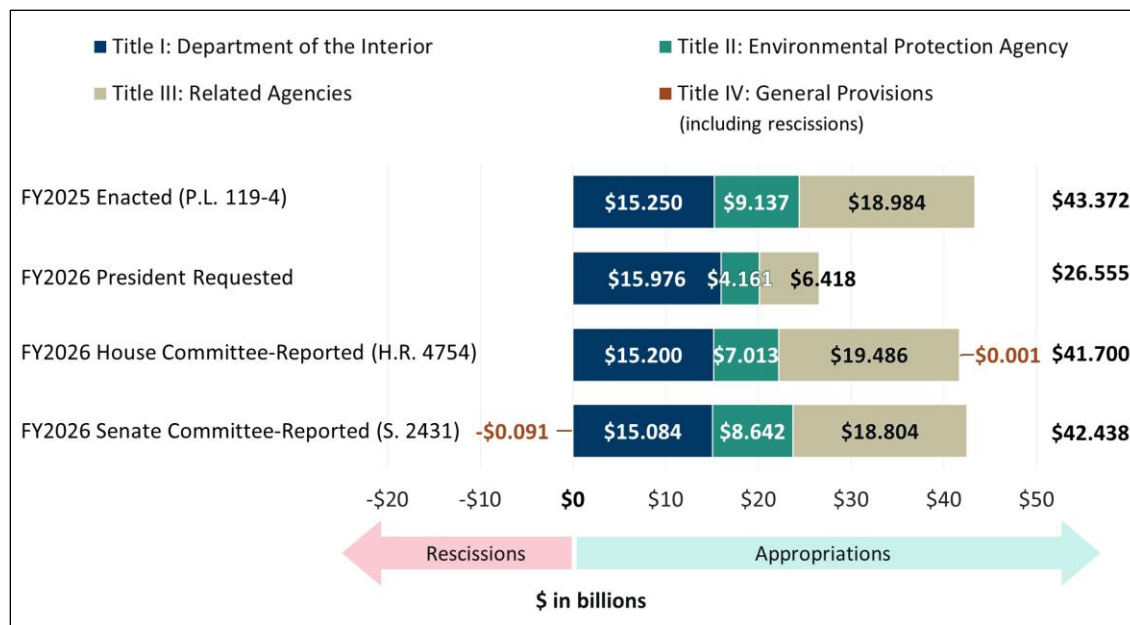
Title I: Department of the Interior
Title II: Environmental Protection Agency
Title III: Related Agencies
Title IV: General Provisions (including rescissions)

FY2025 Enacted (P.L. 119-4) $15.250 $9.137 $18.984 $43.372

FY2026 President Requested $15.976 $4.161 $6.418 $26.555

FY2026 House Committee-Reported (H.R. 4754) $15.200 $7.013 $19.486 -$0.001 $41.700

FY2026 Senate Committee-Reported (S. 2431) -$0.091 $15.084 $8.642 $18.804 $42.438

-$20 -$10 $0 $10 $20 $30 $40 $50

Rescissions
Appropriations

$ in billions